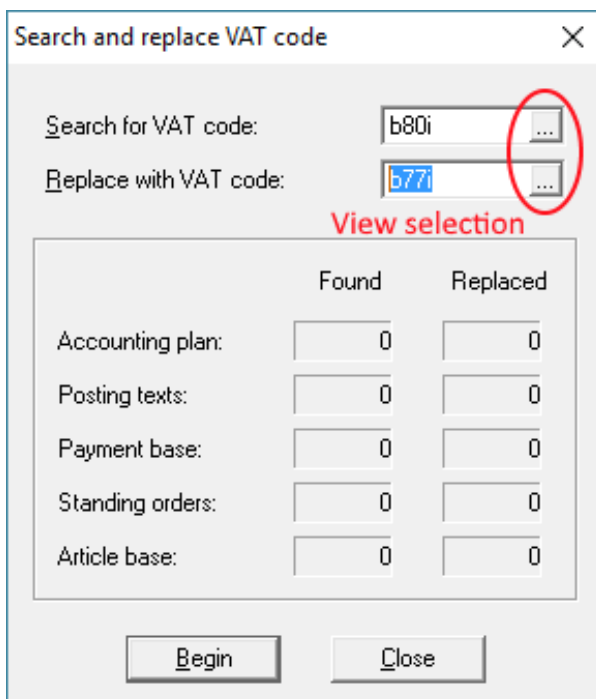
Search and replace VAT code

Search for VAT code: b80i ...

Replace with VAT code: b77i ...

View selection

| | Found | Replaced |
|---|---|---|
| Accounting plan: | 0 | 0 |
| Posting texts: | 0 | 0 |
| Payment base: | 0 | 0 |
| Standing orders: | 0 | 0 |
| Article base: | 0 | 0 |

Begin

Close